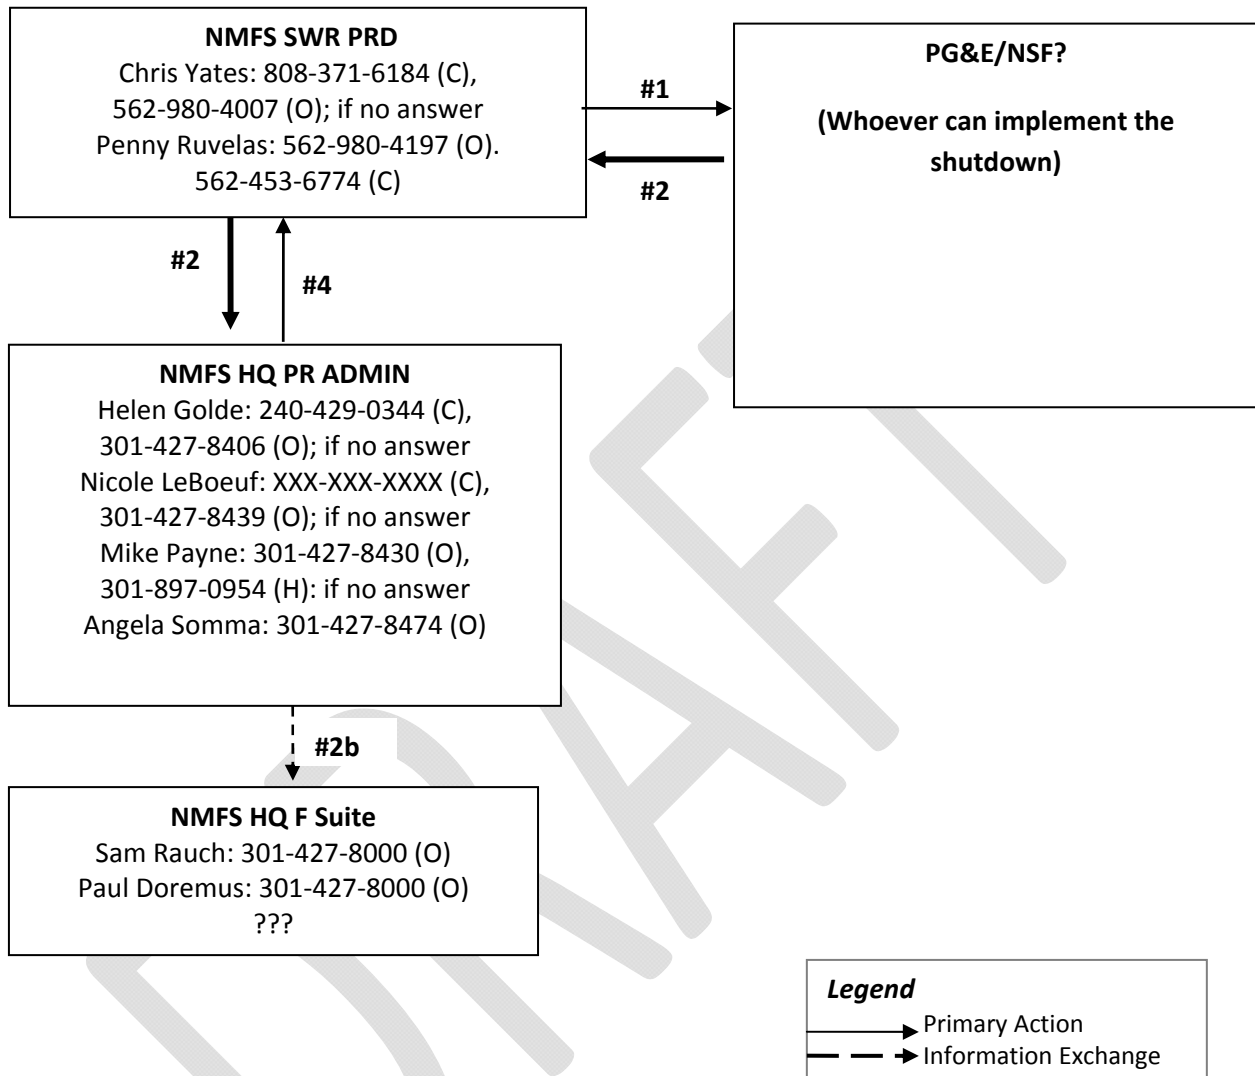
**NMFS SWR PRD**
Chris Yates: 808-371-6184 (C), 562-980-4007 (O); if no answer
Penny Ruvelas: 562-980-4197 (O). 562-453-6774 (C)

#1

#2

**PG&E/NSF?**

**(Whoever can implement the shutdown)**

#2

#4

**NMFS HQ PR ADMIN**
Helen Golde: 240-429-0344 (C), 301-427-8406 (O); if no answer
Nicole LeBoeuf: XXX-XXX-XXXX (C), 301-427-8439 (O); if no answer
Mike Payne: 301-427-8430 (O), 301-897-0954 (H): if no answer
Angela Somma: 301-427-8474 (O)

#2b

**NMFS HQ F Suite**
Sam Rauch: 301-427-8000 (O)
Paul Doremus: 301-427-8000 (O)
???

*Legend*
Primary Action
Information Exchange

DRAFT